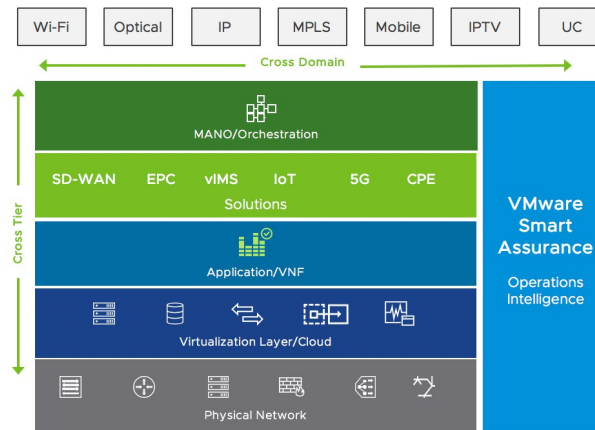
Wi-Fi Optical IP MPLS Mobile IPTV UC

Cross Domain

Cross Tier

MANO/Orchestration

SD-WAN EPC vIMS IoT 5G CPE

Solutions

Application/VNF

Virtualization Layer/Cloud

Physical Network

VMware Smart Assurance

Operations Intelligence